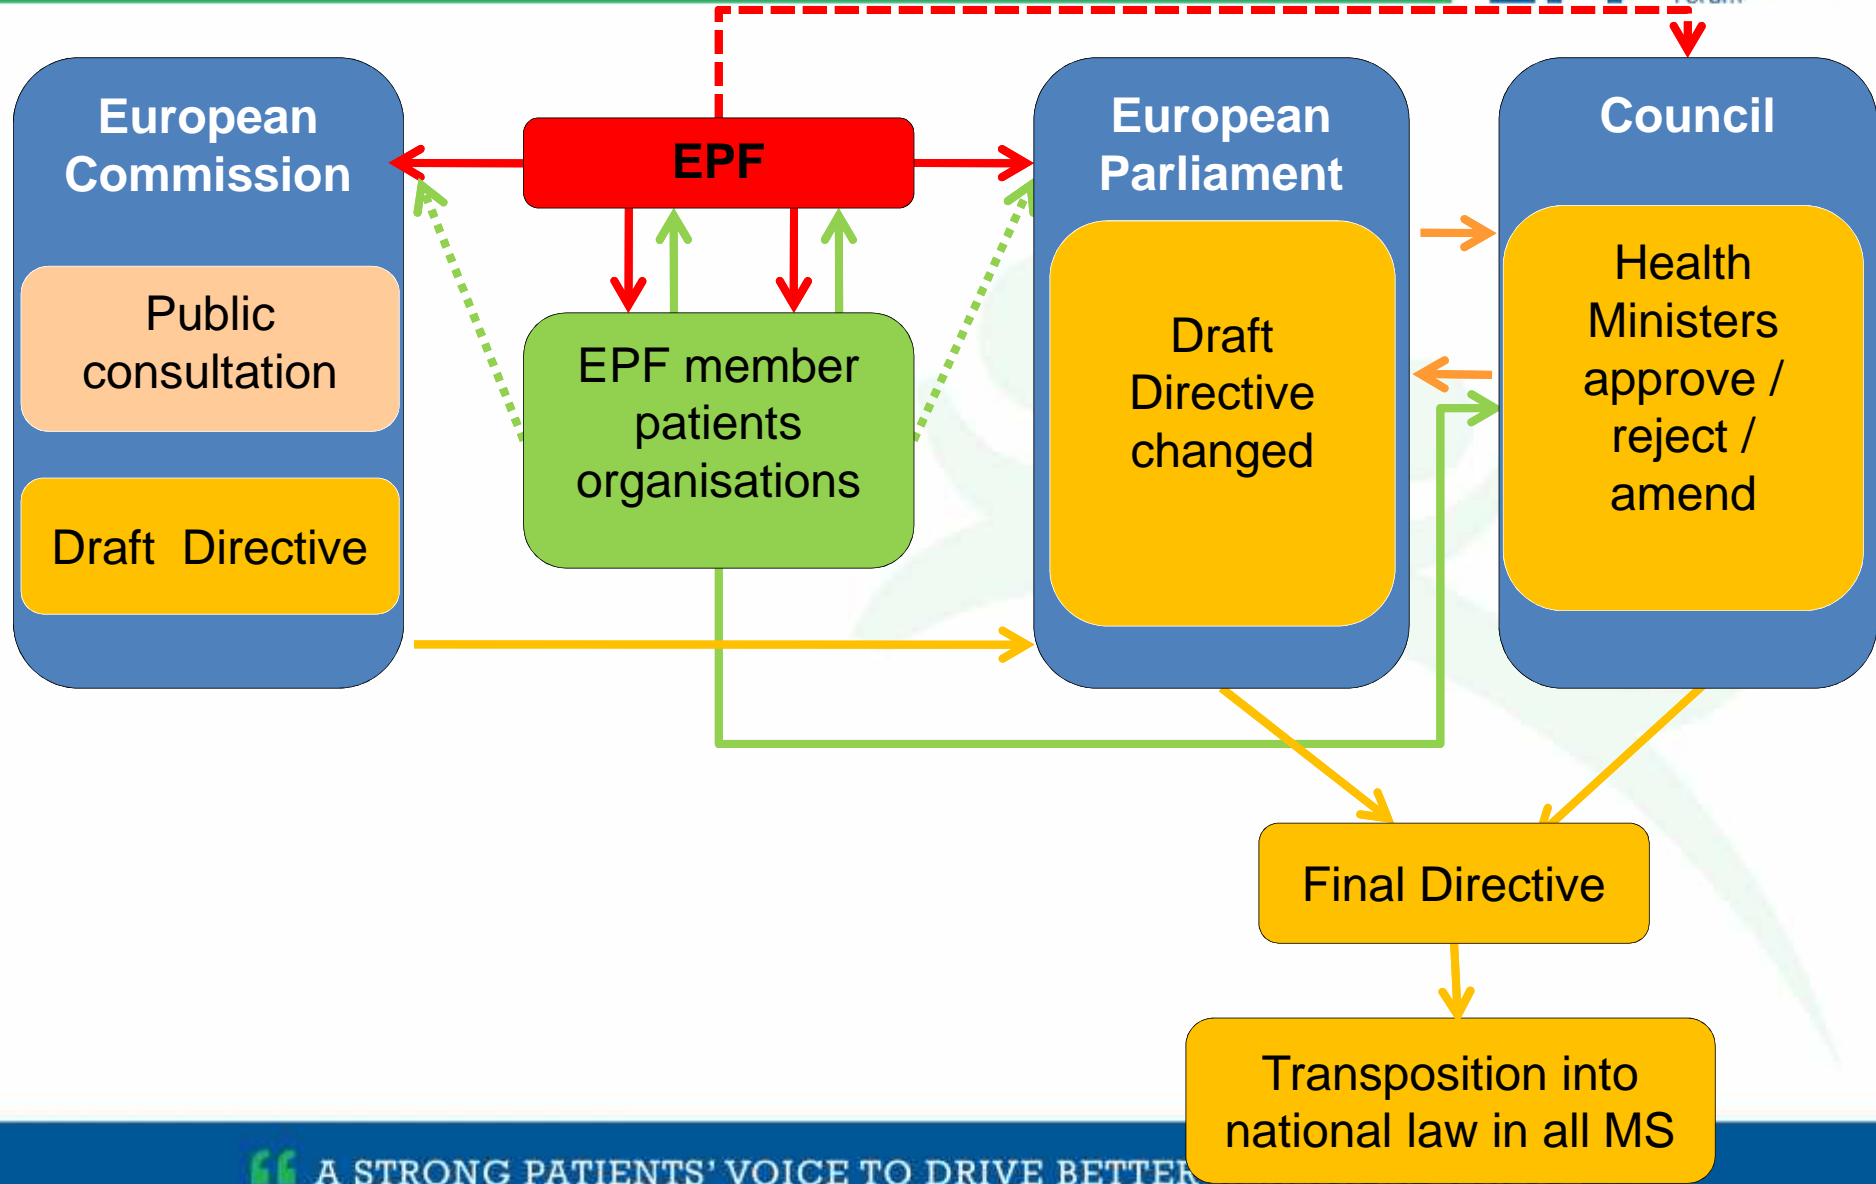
European Commission

Public consultation

Draft Directive

EPF

EPF member patients organisations

European Parliament

Draft Directive changed

Council

Health Ministers approve / reject / amend

Final Directive

Transposition into national law in all MS

A STRONG PATIENTS' VOICE TO DRIVE BETTER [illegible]